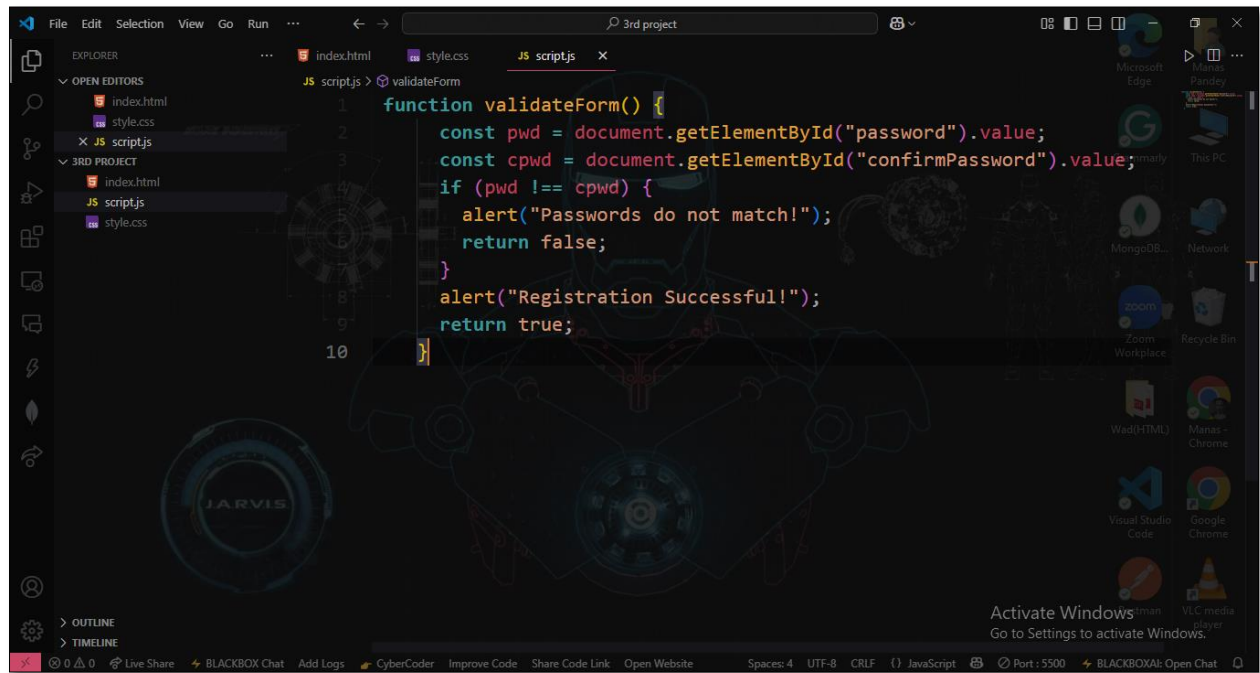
File Edit Selection View Go Run ···

3rd project

EXPLORER ···

OPEN EDITORS

index.html

style.css

× JS script.js

3RD PROJECT

index.html

JS script.js

style.css

index.html style.css JS script.js ×

JS script.js > validateForm

1 function validateForm() {
2     const pwd = document.getElementById("password").value;
3     const cpwd = document.getElementById("confirmPassword").value;
4     if (pwd !== cpwd) {
5       alert("Passwords do not match!");
6       return false;
7     }
8     alert("Registration Successful!");
9     return true;
10 }

JARVIS

Microsoft Edge

Manas Pandey

Grammarly

This PC

MongoDB...

Network

Zoom Workplace

Recycle Bin

Wad(HTML)

Manas - Chrome

Visual Studio Code

Google Chrome

Postman

VLC media player

Activate Windows
Go to Settings to activate Windows.

> OUTLINE

> TIMELINE

⊗ 0 ⚠ 0 Live Share BLACKBOX Chat Add Logs CyberCoder Improve Code Share Code Link Open Website Spaces: 4 UTF-8 CRLF {} JavaScript Port : 5500 BLACKBOXAI: Open Chat